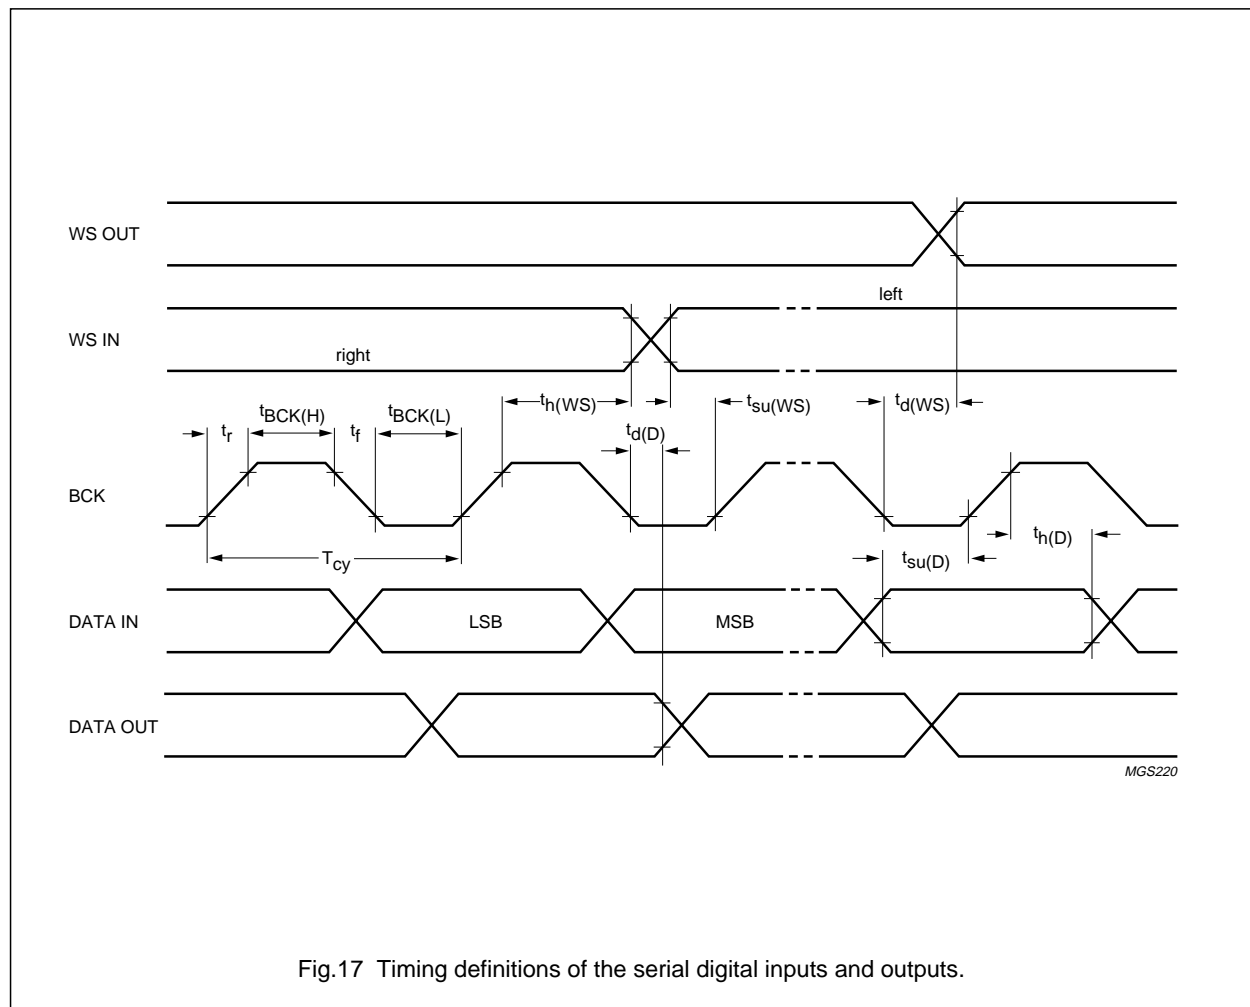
WS OUT

left

WS IN

right

$t_{BCK(H)}$ $t_{BCK(L)}$ $t_{h(WS)}$ $t_{su(WS)}$ $t_{d(WS)}$

$t_r$ $t_f$ $t_{d(D)}$

BCK

$T_{cy}$ $t_{su(D)}$ $t_{h(D)}$

DATA IN

LSB

MSB

DATA OUT

MGS220

Fig.17 Timing definitions of the serial digital inputs and outputs.